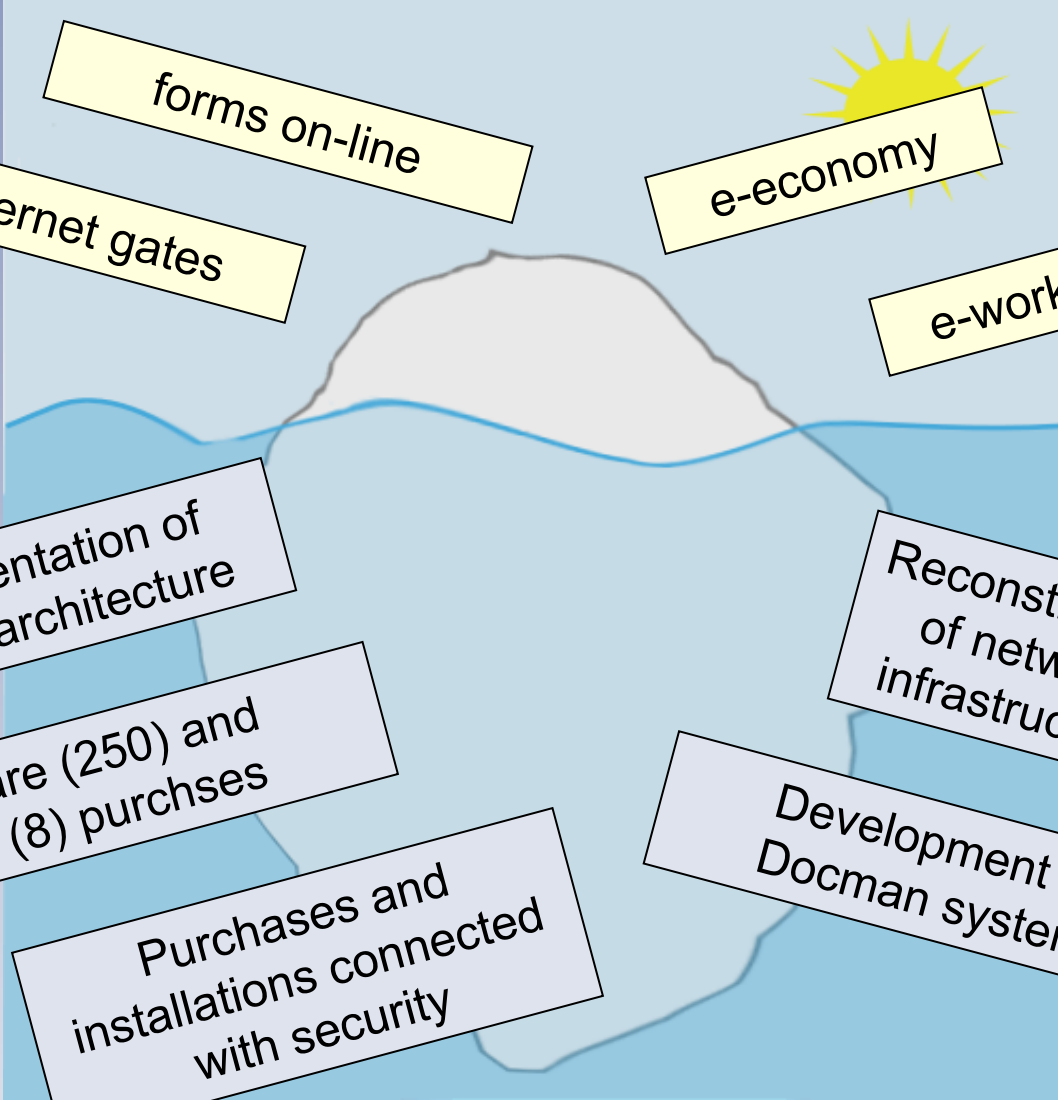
forms on-line

ernet gates

e-economy

e-work

entation of architecture

Reconst of netw infrastruc

re (250) and (8) purchses

Development Docman syste

Purchases and installations connected with security